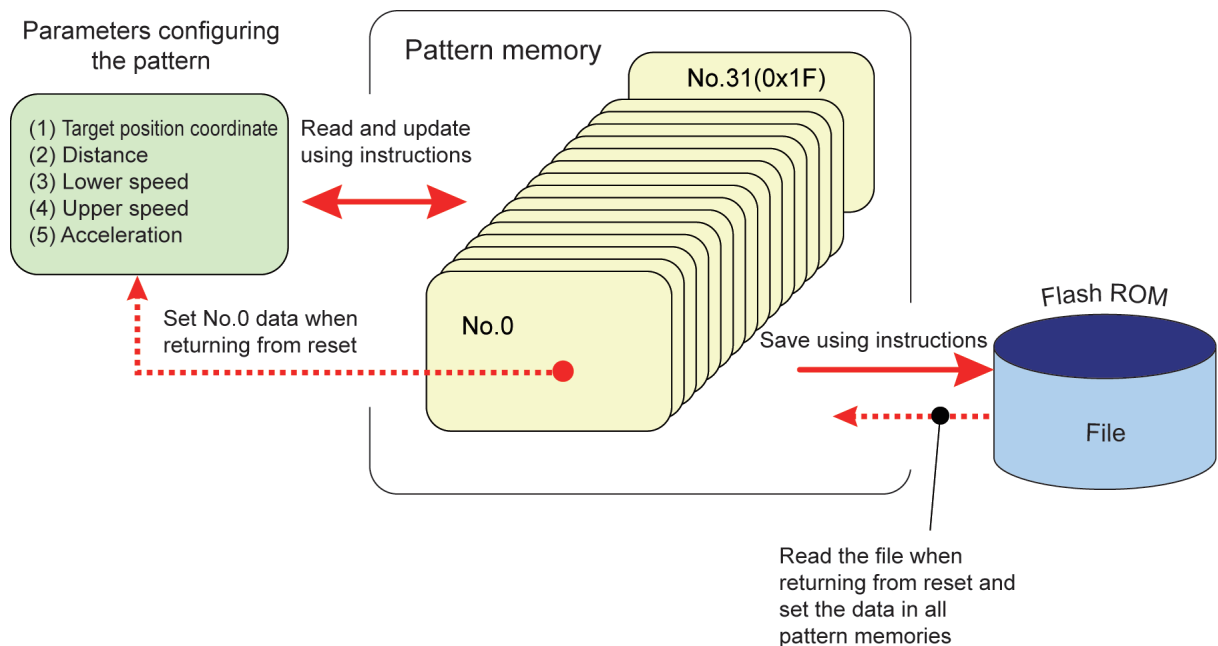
Parameters configuring the pattern

(1) Target position coordinate
(2) Distance
(3) Lower speed
(4) Upper speed
(5) Acceleration

Read and update using instructions

Pattern memory

No.31(0x1F)

No.0

Set No.0 data when returning from reset

Save using instructions

Flash ROM

File

Read the file when returning from reset and set the data in all pattern memories